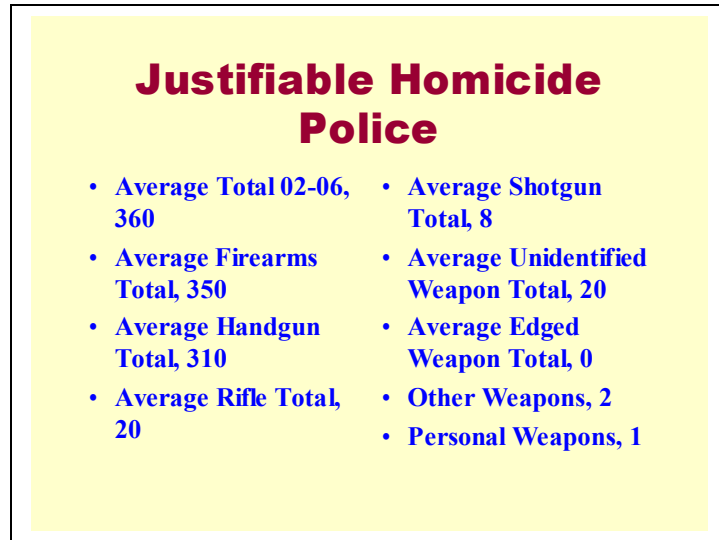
Justifiable Homicide Police

- Average Total 02-06, 360
- Average Firearms Total, 350
- Average Handgun Total, 310
- Average Rifle Total, 20

- Average Shotgun Total, 8
- Average Unidentified Weapon Total, 20
- Average Edged Weapon Total, 0
- Other Weapons, 2
- Personal Weapons, 1